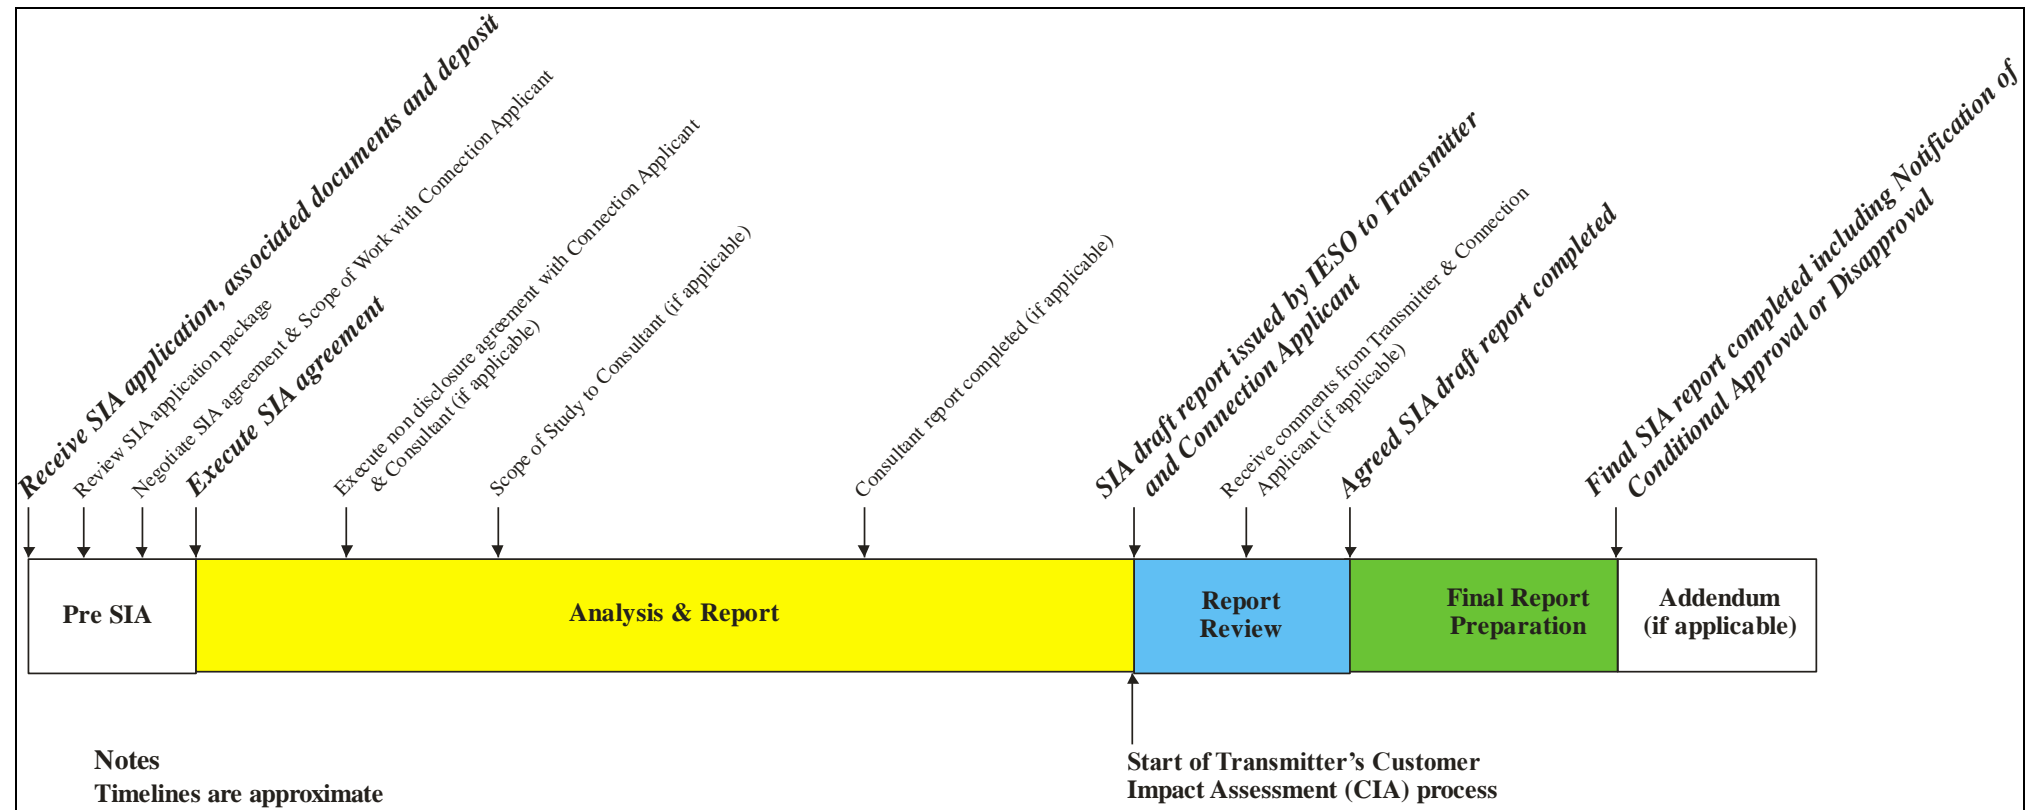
Receive SIA application, associated documents and deposit

Review SIA application package

Negotiate SIA agreement & Scope of Work with Connection Applicant

Execute SIA agreement

Execute non disclosure agreement with Connection Applicant & Consultant (if applicable)

Scope of Study to Consultant (if applicable)

Consultant report completed (if applicable)

SIA draft report issued by IESO to Transmitter and Connection Applicant

Receive comments from Transmitter & Connection Applicant (if applicable)

Agreed SIA draft report completed

Final SIA report completed including Notification of Conditional Approval or Disapproval

Pre SIA

Analysis & Report

Report Review

Final Report Preparation

Addendum (if applicable)

Notes
Timelines are approximate

Start of Transmitter's Customer Impact Assessment (CIA) process